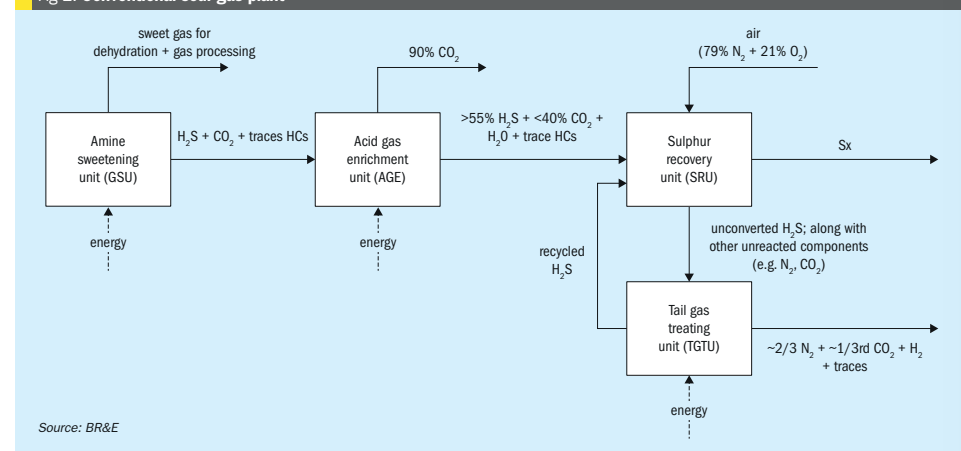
Fig 1: Conventional sour gas plant

sweet gas for dehydration + gas processing

Amine sweetening unit (GSU)

energy

$H_2S + CO_2$ + traces HCs

90% $CO_2$

Acid gas enrichment unit (AGE)

energy

>55% $H_2S$ + <40% $CO_2$ + $H_2O$ + trace HCs

air (79% $N_2$ + 21% $O_2$)

Sulphur recovery unit (SRU)

Sx

recycled $H_2S$

unconverted $H_2S$; along with other unreacted components (e.g. $N_2$, $CO_2$)

Tail gas treating unit (TGTU)

~2/3 $N_2$ + ~1/3rd $CO_2$ + $H_2$ + traces

energy

Source: BR&E